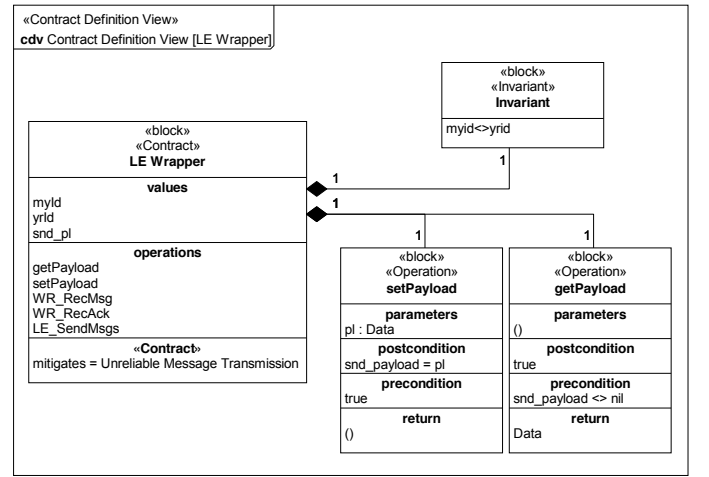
«Contract Definition View»
**cdv** Contract Definition View [LE Wrapper]

«block»
«Invariant»
**Invariant**

myid<>yrid

1

«block»
«Contract»
**LE Wrapper**

**values**
myId
yrId
snd_pl

**operations**
getPayload
setPayload
WR_RecMsg
WR_RecAck
LE_SendMsgs

«**Contract**»
mitigates = Unreliable Message Transmission

1

1

1

1

«block»
«Operation»
**setPayload**

**parameters**
pl : Data

**postcondition**
snd_payload = pl

**precondition**
true

**return**
()

«block»
«Operation»
**getPayload**

**parameters**
()

**postcondition**
true

**precondition**
snd_payload <> nil

**return**
Data